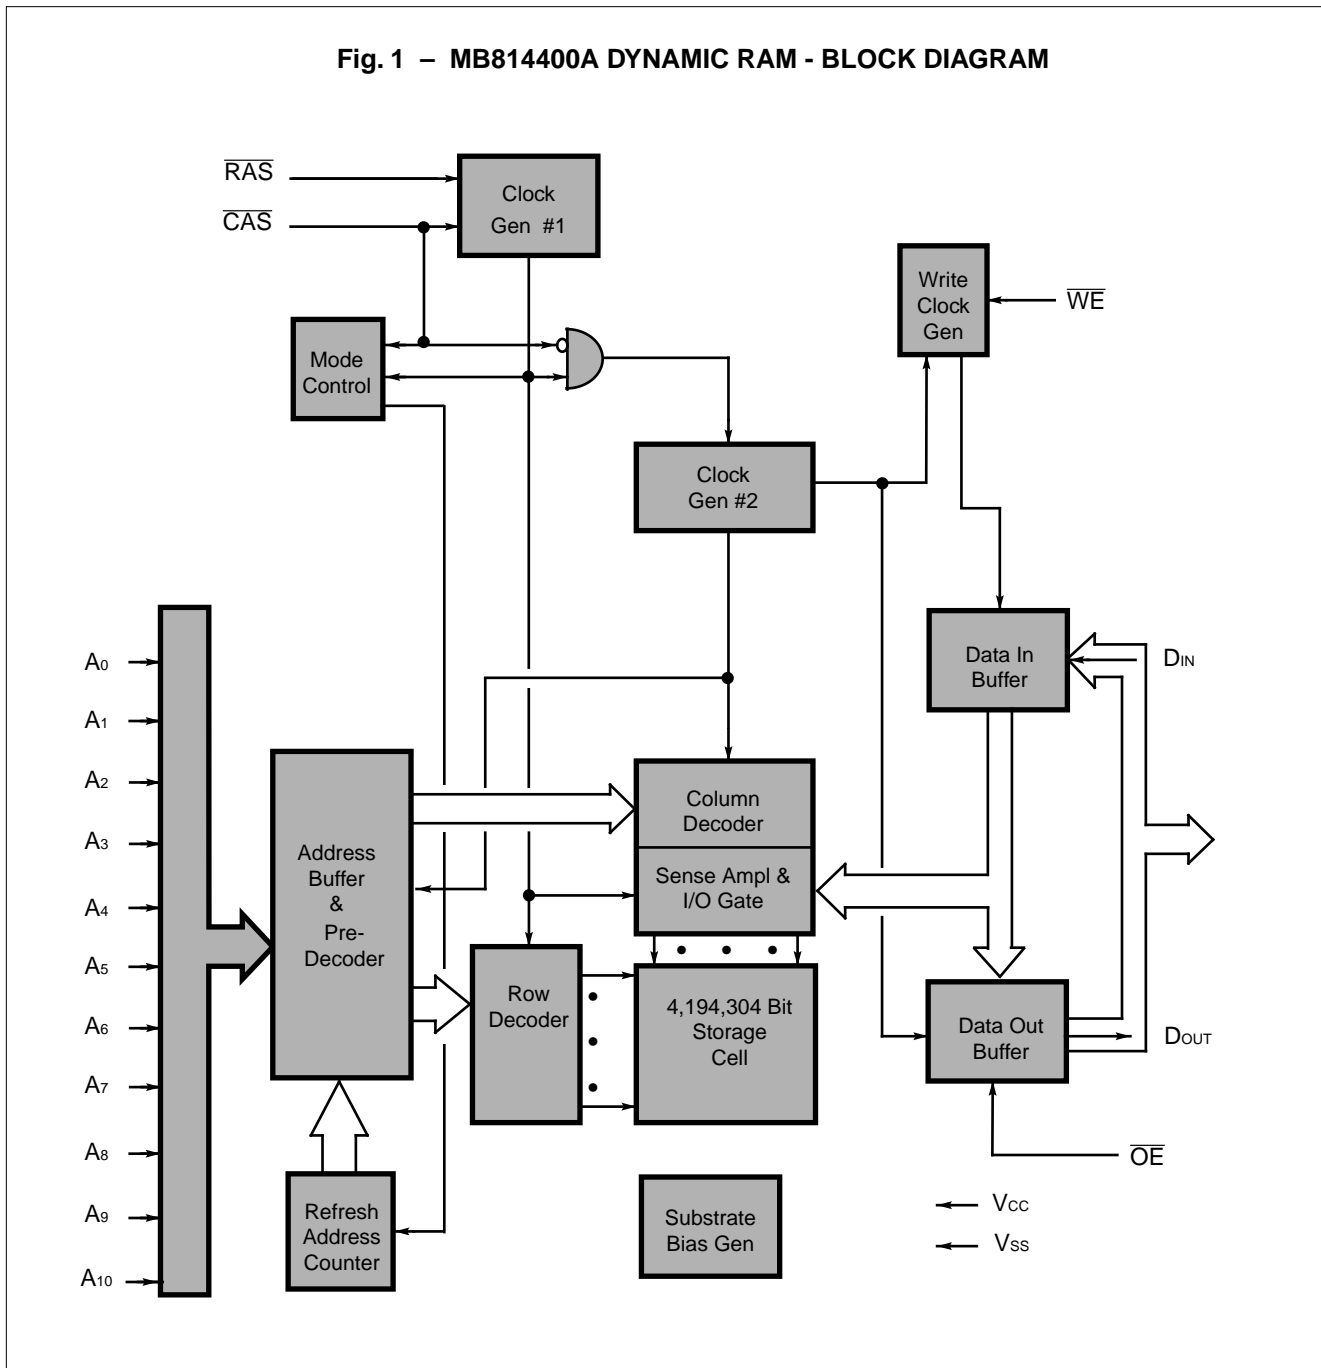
Fig. 1 – MB814400A DYNAMIC RAM - BLOCK DIAGRAM

$\overline{RAS}$

$\overline{CAS}$

Clock Gen #1

Write Clock Gen

$\overline{WE}$

Mode Control

Clock Gen #2

$A_0$

$A_1$

$A_2$

$A_3$

$A_4$

$A_5$

$A_6$

$A_7$

$A_8$

$A_9$

$A_{10}$

Address Buffer & Pre-Decoder

Column Decoder

Sense Ampl & I/O Gate

Data In Buffer

$D_{IN}$

Row Decoder

4,194,304 Bit Storage Cell

Data Out Buffer

$D_{OUT}$

$\overline{OE}$

Refresh Address Counter

Substrate Bias Gen

$V_{CC}$

$V_{SS}$